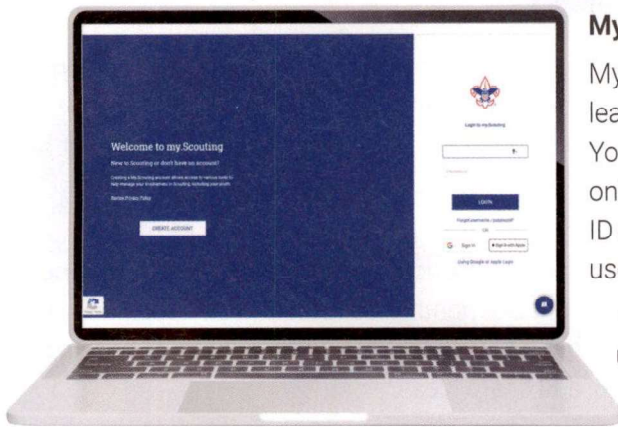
My

My
lea
Yo
on
ID
us

Welcome to my.Scouting

New to Scouting or don't have an account?

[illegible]

Review Privacy Policy

CREATE ACCOUNT

Login to my.Scouting

LOGIN

Forgot username / password?

OR

Sign In

Sign in with Apple

Using Google or Apple Login